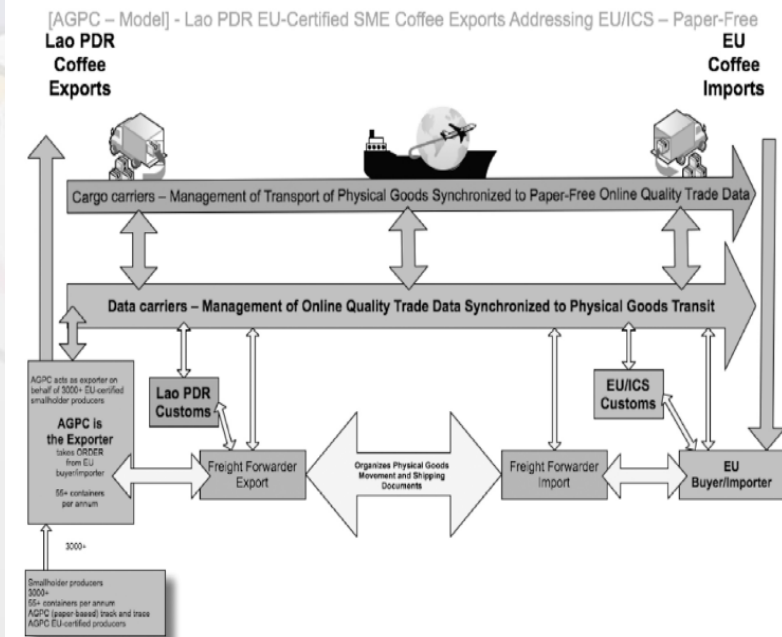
[AGPC – Model] - Lao PDR EU-Certified SME Coffee Exports Addressing EU/ICS – Paper-Free

Lao PDR Coffee Exports

EU Coffee Imports

Cargo carriers – Management of Transport of Physical Goods Synchronized to Paper-Free Online Quality Trade Data

Data carriers – Management of Online Quality Trade Data Synchronized to Physical Goods Transit

AGPC acts as exporter on behalf of 3000+ EU-certified smallholder producers

AGPC is the Exporter

takes ORDER from EU buyer/importer

55+ containers per annum

Lao PDR Customs

Freight Forwarder Export

Organizes Physical Goods Movement and Shipping Documents

Freight Forwarder Import

EU/ICS Customs

EU Buyer/Importer

3000+

Smallholder producers
3000+
55+ containers per annum
AGPC (paper-based) track and trace
AGPC EU-certified producers